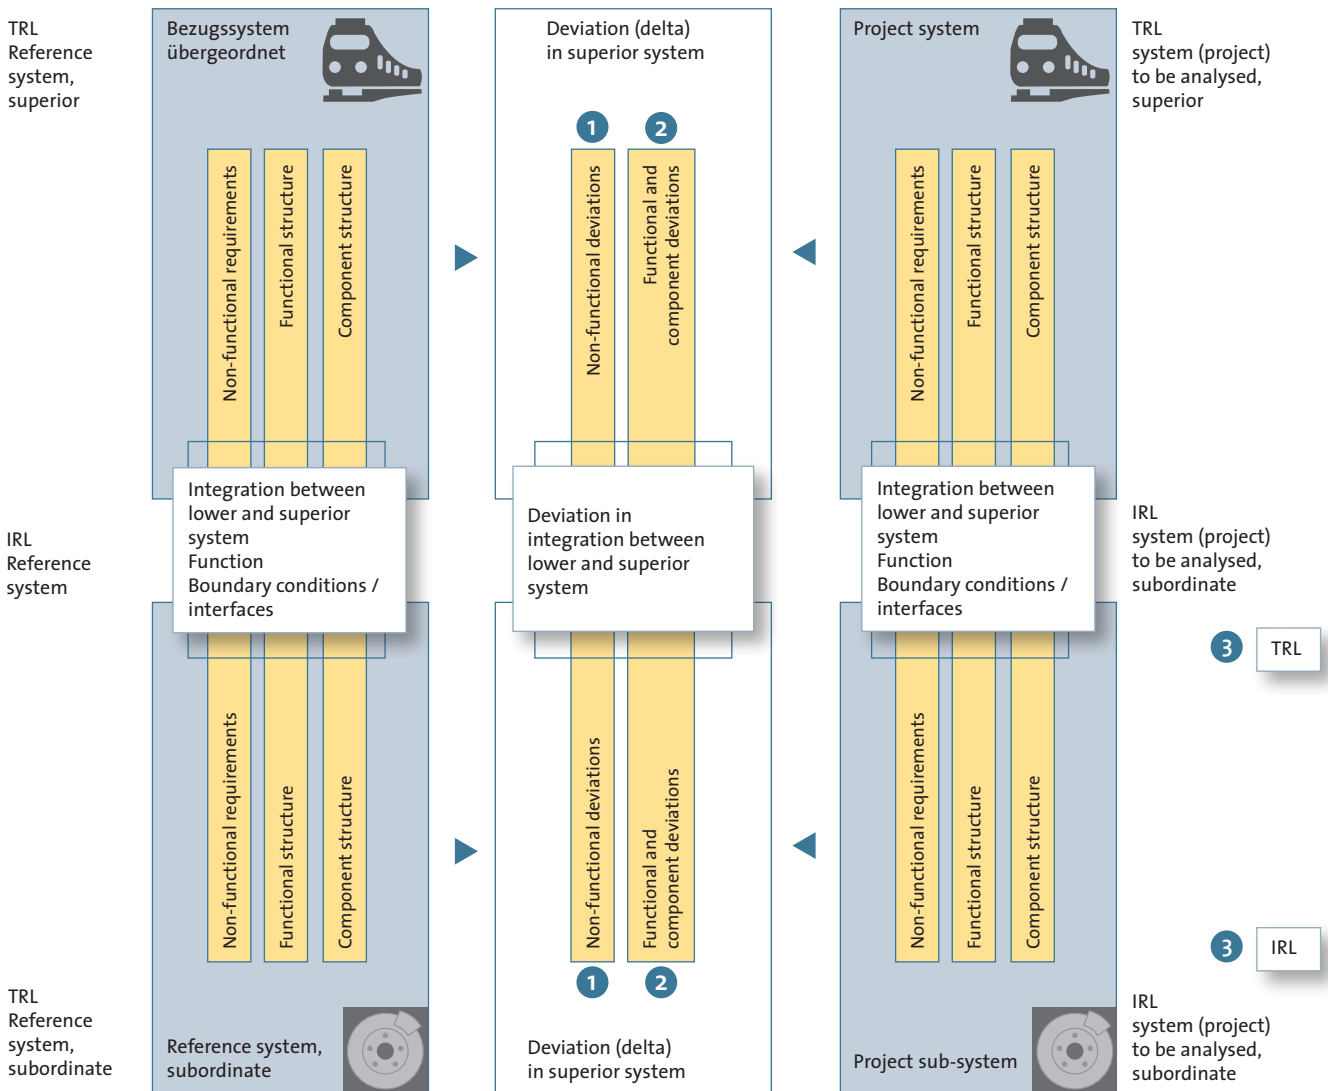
TRL
Reference system, superior

Bezugssystem übergeordnet

Non-functional requirements
Functional structure
Component structure

Integration between lower and superior system
Function
Boundary conditions / interfaces

IRL
Reference system

Non-functional requirements
Functional structure
Component structure

TRL
Reference system, subordinate

Reference system, subordinate

Deviation (delta) in superior system

1
2

Non-functional deviations
Functional and component deviations

Deviation in integration between lower and superior system

Non-functional deviations
Functional and component deviations

1
2

Deviation (delta) in superior system

Project system

Non-functional requirements
Functional structure
Component structure

Integration between lower and superior system
Function
Boundary conditions / interfaces

Non-functional requirements
Functional structure
Component structure

Project sub-system

TRL
system (project) to be analysed, superior

IRL
system (project) to be analysed, subordinate

3
TRL

3
IRL

IRL
system (project) to be analysed, subordinate